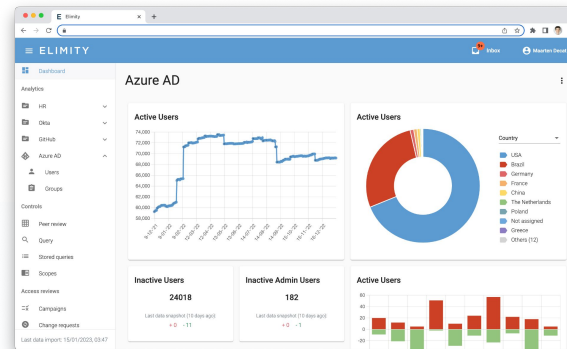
E Elimity

ELIMITY

Inbox

Maarten Decat

Dashboard

Analytics

HR

Okta

GitHub

Azure AD

Users

Groups

Controls

Peer review

Query

Stored queries

Scopes

Access reviews

Campaigns

Change requests

Last data import: 15/01/2023, 03:47

Azure AD

Active Users

74,000
72,000
70,000
68,000
66,000
64,000
62,000
60,000
58,000
56,000

Active Users

Country

USA
Brazil
Germany
France
China
The Netherlands
Poland
Not assigned
Greece
Others (12)

Inactive Users

24018

Last data snapshot (10 days ago)

+0 -11

Inactive Admin Users

182

Last data snapshot (10 days ago)

+0 -1

Active Users

60
40
20
0
-20
-40